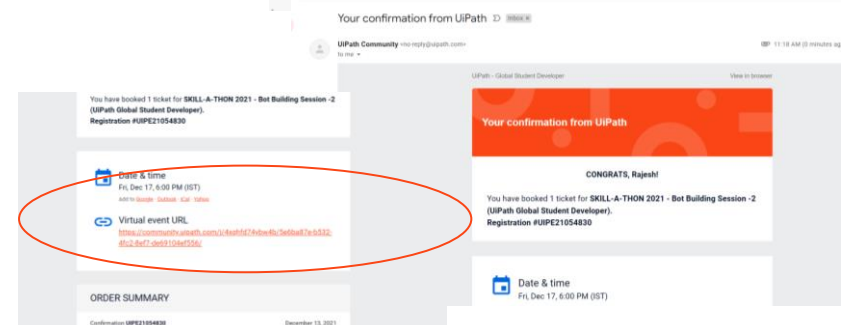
You have booked 1 ticket for SKILL-A-THON 2021 - Bot Building Session -2 (UiPath Global Student Developer).
Registration #UIPE21054830

Date & time
Fri, Dec 17, 6:00 PM (IST)
Add to Google · Outlook · iCal · Yahoo

Virtual event URL
https://community.uipath.com/j/4sghfd74vbw4b/5e6ba87e-b532-4fc2-8ef7-de69104ef556/

ORDER SUMMARY

Confirmation UIPE21054830 December 13, 2021

Your confirmation from UiPath Inbox ×

UiPath Community <no-reply@uipath.com>
to me

11:18 AM (0 minutes ago)

UiPath - Global Student Developer View in browser

Your confirmation from UiPath

CONGRATS, Rajesh!

You have booked 1 ticket for SKILL-A-THON 2021 - Bot Building Session -2 (UiPath Global Student Developer).
Registration #UIPE21054830

Date & time
Fri, Dec 17, 6:00 PM (IST)